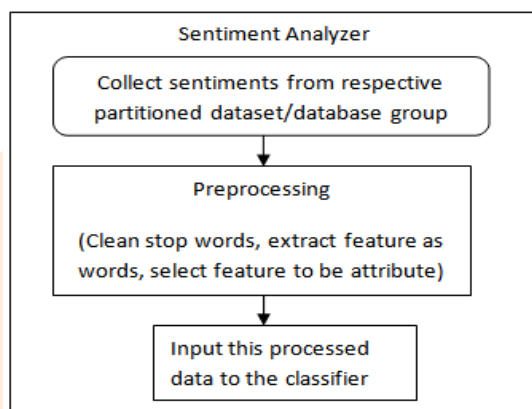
Sentiment Analyzer

Collect sentiments from respective partitioned dataset/database group

Preprocessing

(Clean stop words, extract feature as words, select feature to be attribute)

Input this processed data to the classifier